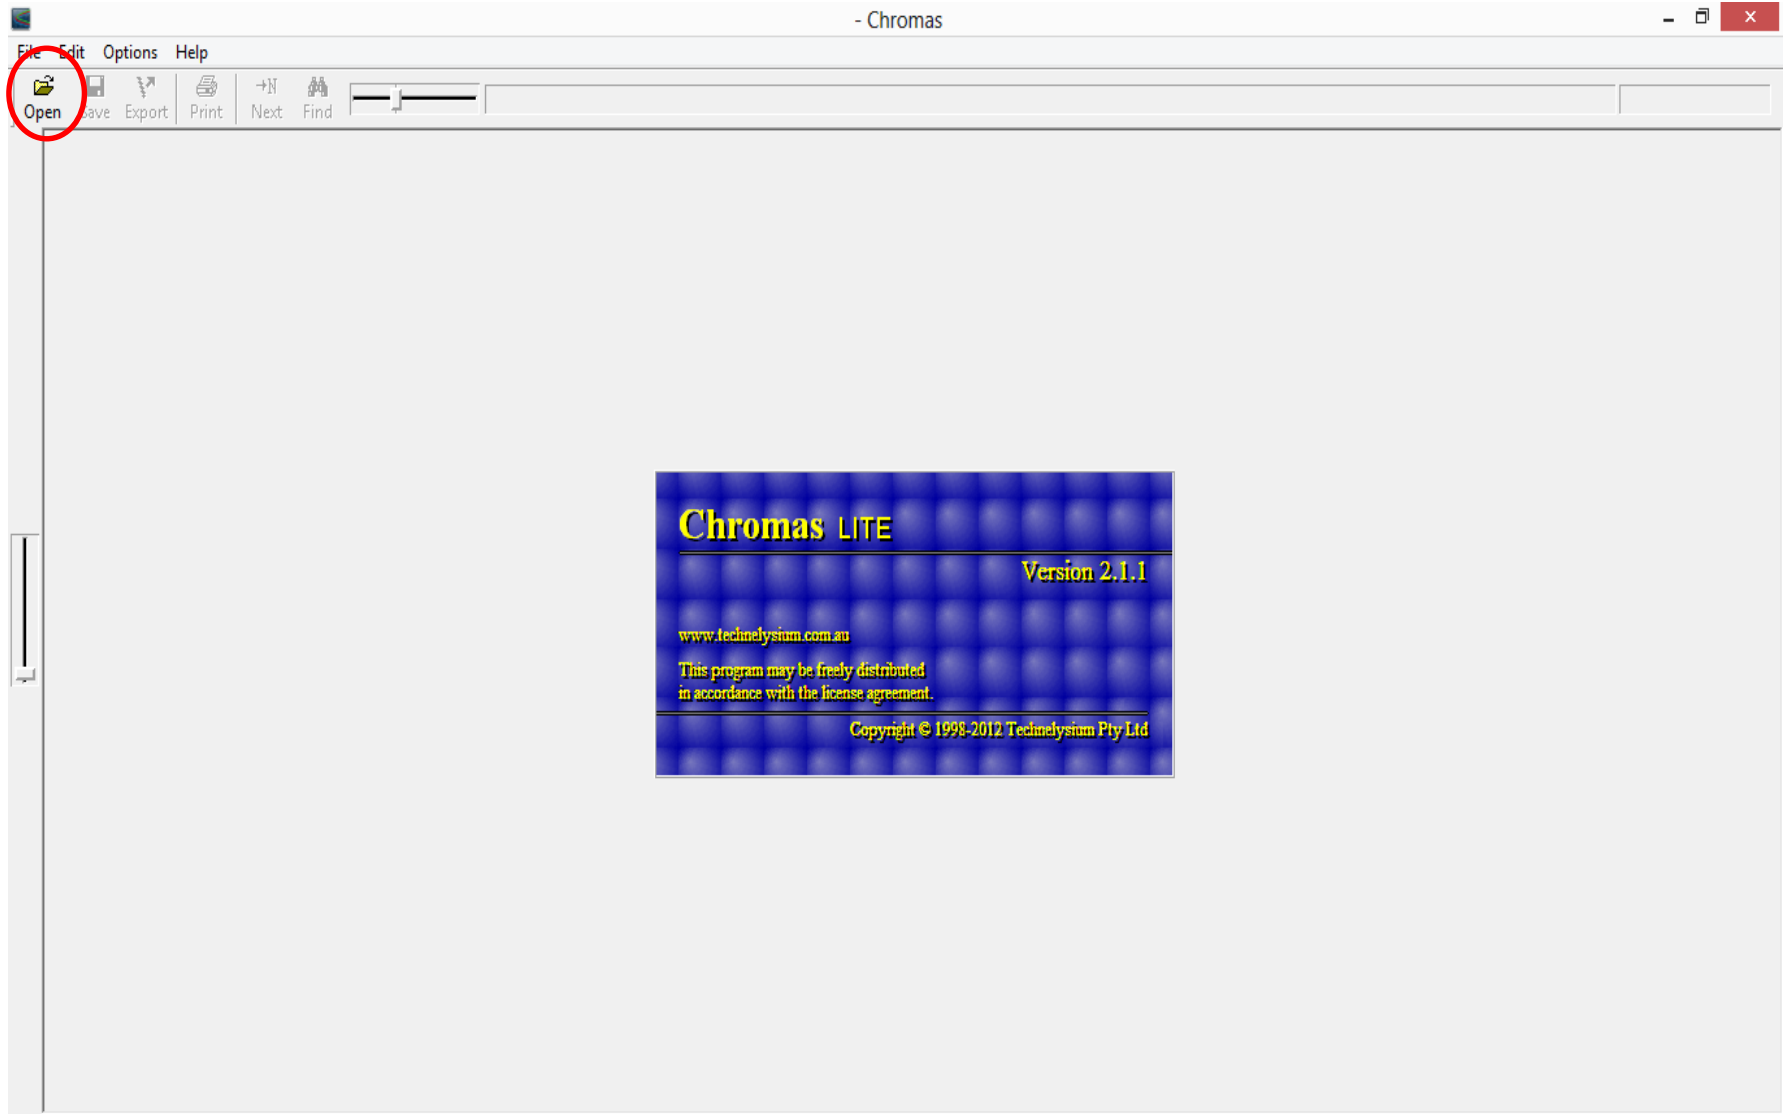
- Chromas

File Edit Options Help

Open Save Export Print Next Find

Chromas LITE

Version 2.1.1

www.technelysium.com.au

This program may be freely distributed in accordance with the license agreement.

Copyright © 1998-2012 Technelysium Pty Ltd